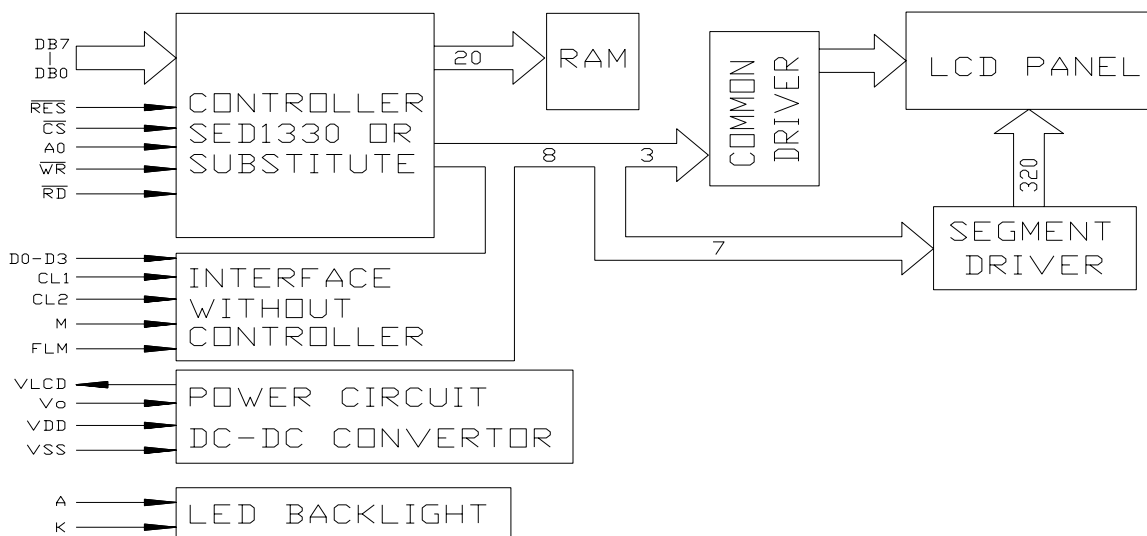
DB7
|
DB0

$\overline{RES}$
$\overline{CS}$
A0
$\overline{WR}$
$\overline{RD}$

CONTROLLER
SED1330 OR
SUBSTITUTE

20

RAM

COMMON DRIVER

LCD PANEL

8

3

320

SEGMENT DRIVER

7

D0-D3
CL1
CL2
M
FLM

INTERFACE
WITHOUT
CONTROLLER

VLCD
Vo
VDD
VSS

POWER CIRCUIT
DC-DC CONVERTOR

A
K

LED BACKLIGHT